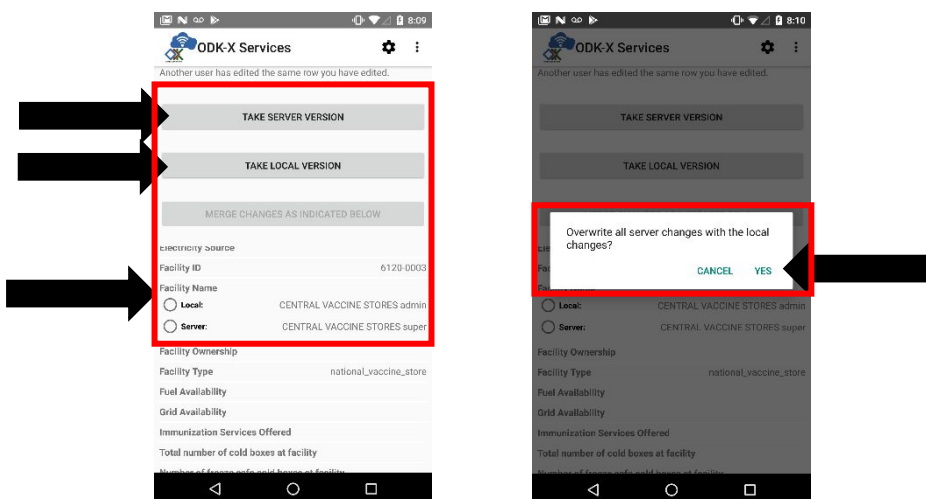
8:09

ODK-X Services

Another user has edited the same row you have edited.

TAKE SERVER VERSION

TAKE LOCAL VERSION

MERGE CHANGES AS INDICATED BELOW

Electricity Source

Facility ID 6120-0003

Facility Name

Local: CENTRAL VACCINE STORES admin

Server: CENTRAL VACCINE STORES super

Facility Ownership

Facility Type national_vaccine_store

Fuel Availability

Grid Availability

Immunization Services Offered

Total number of cold boxes at facility

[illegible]

8:10

ODK-X Services

Another user has edited the same row you have edited.

TAKE SERVER VERSION

TAKE LOCAL VERSION

Overwrite all server changes with the local changes?

CANCEL YES

Local: CENTRAL VACCINE STORES admin

Server: CENTRAL VACCINE STORES super

Facility Ownership

Facility Type national_vaccine_store

Fuel Availability

Grid Availability

Immunization Services Offered

Total number of cold boxes at facility

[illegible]